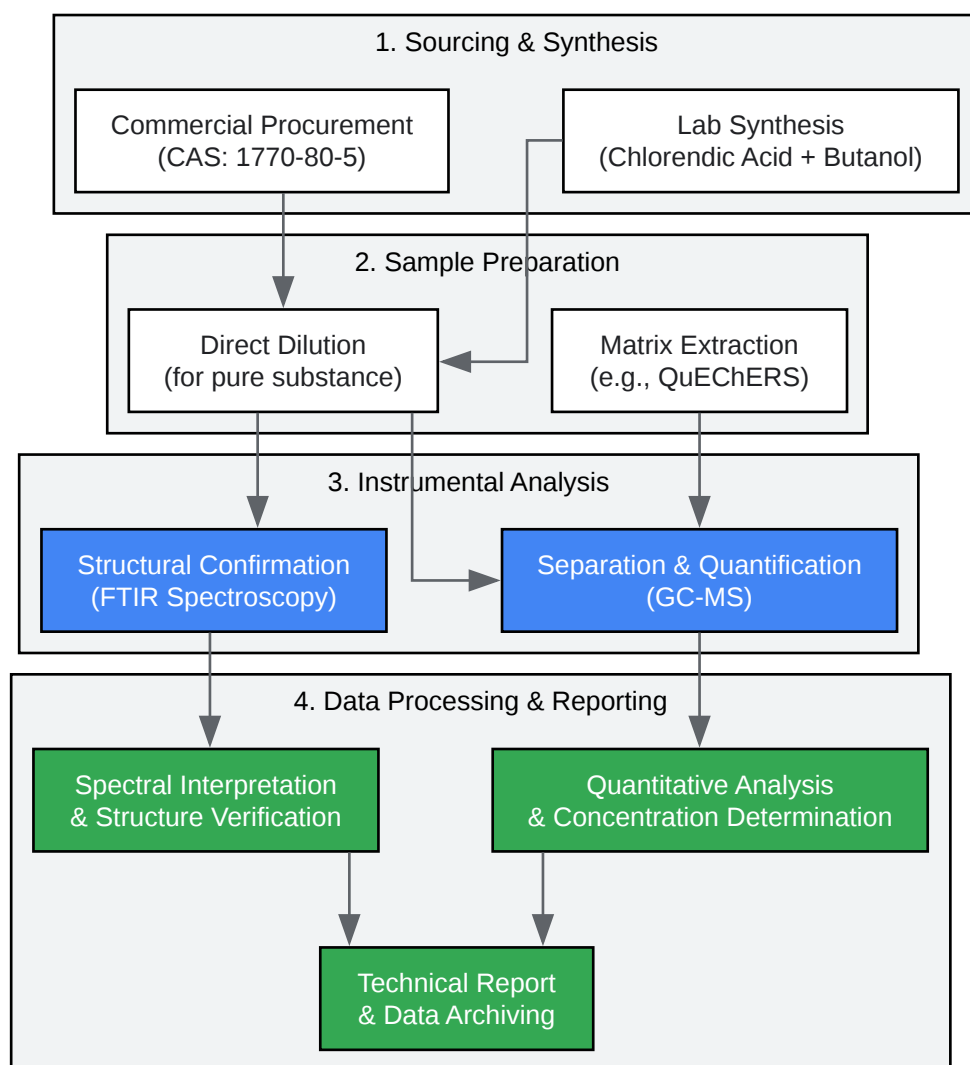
1. Sourcing & Synthesis

Commercial Procurement (CAS: 1770-80-5)

Lab Synthesis (Chlorendic Acid + Butanol)

2. Sample Preparation

Direct Dilution (for pure substance)

Matrix Extraction (e.g., QuEChERS)

3. Instrumental Analysis

Structural Confirmation (FTIR Spectroscopy)

Separation & Quantification (GC-MS)

4. Data Processing & Reporting

Spectral Interpretation & Structure Verification

Quantitative Analysis & Concentration Determination

Technical Report & Data Archiving